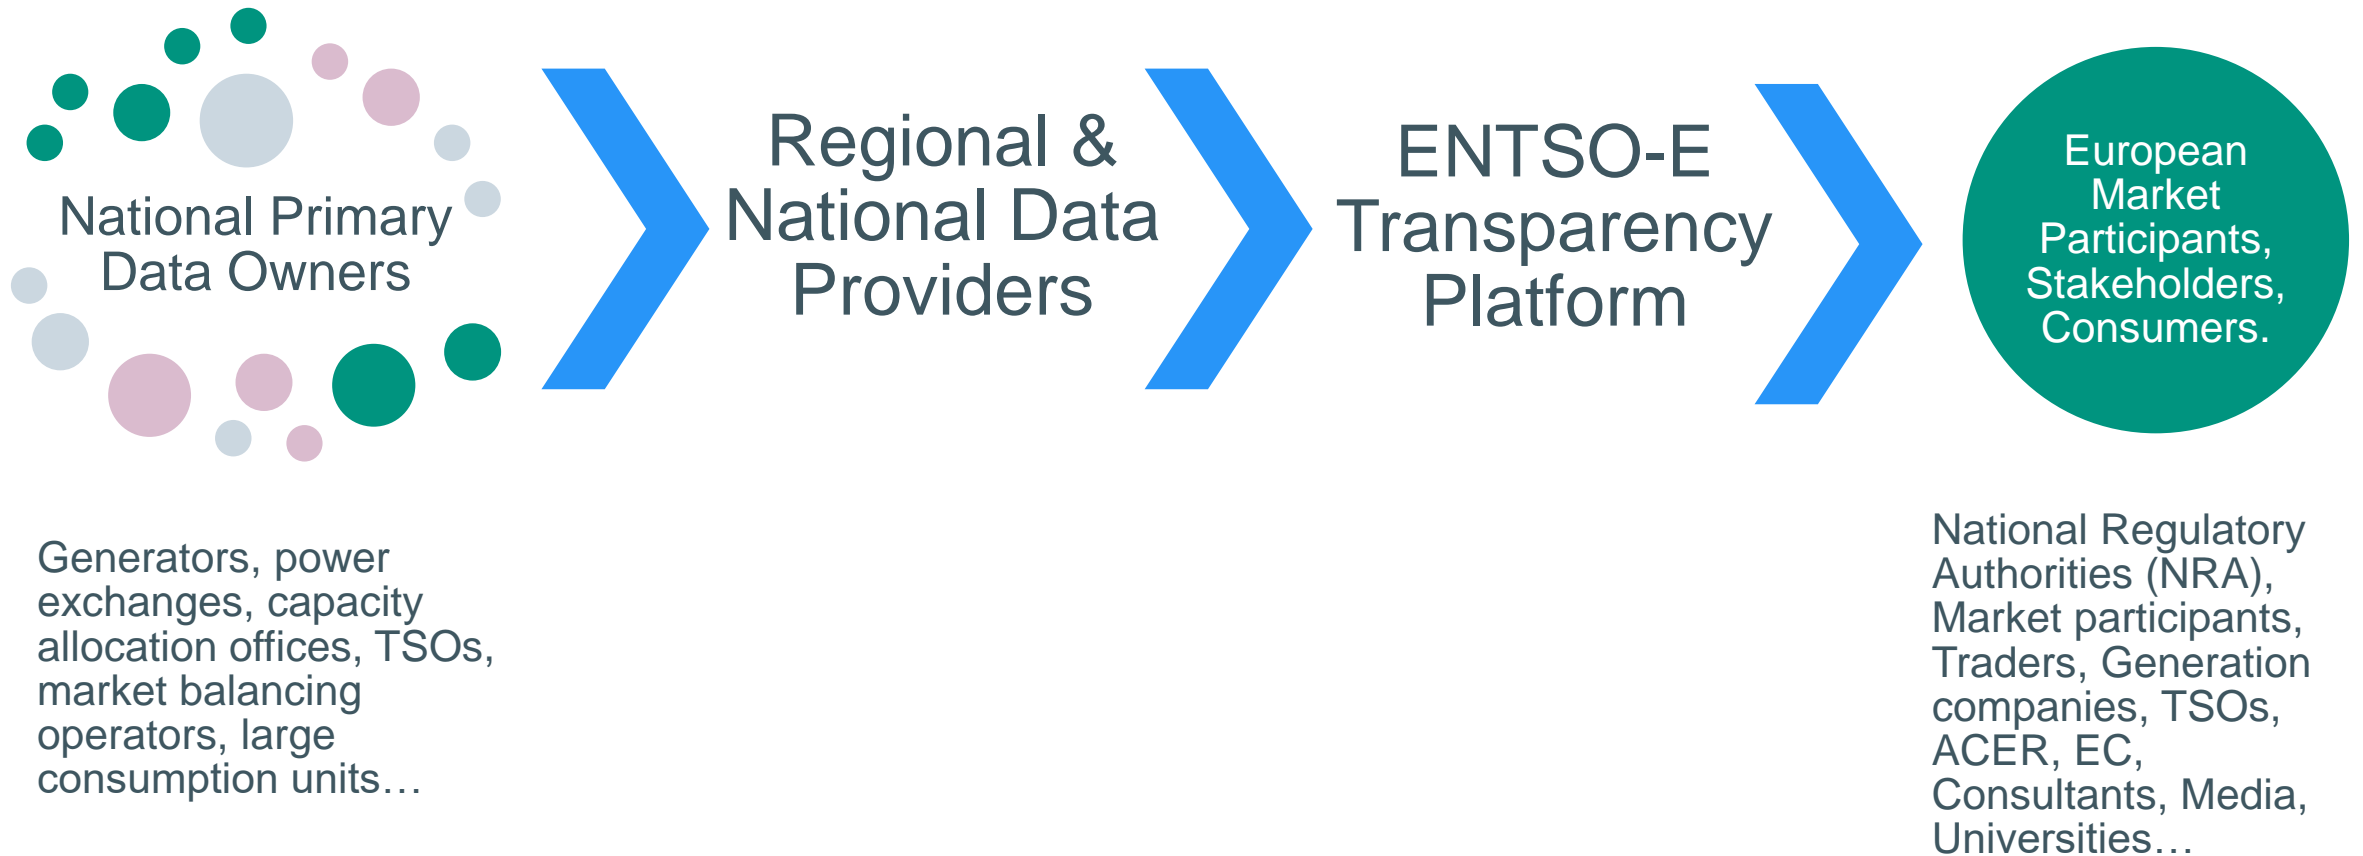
National Primary Data Owners

Regional & National Data Providers

ENTSO-E Transparency Platform

European Market Participants, Stakeholders, Consumers.

Generators, power exchanges, capacity allocation offices, TSOs, market balancing operators, large consumption units…

National Regulatory Authorities (NRA), Market participants, Traders, Generation companies, TSOs, ACER, EC, Consultants, Media, Universities…